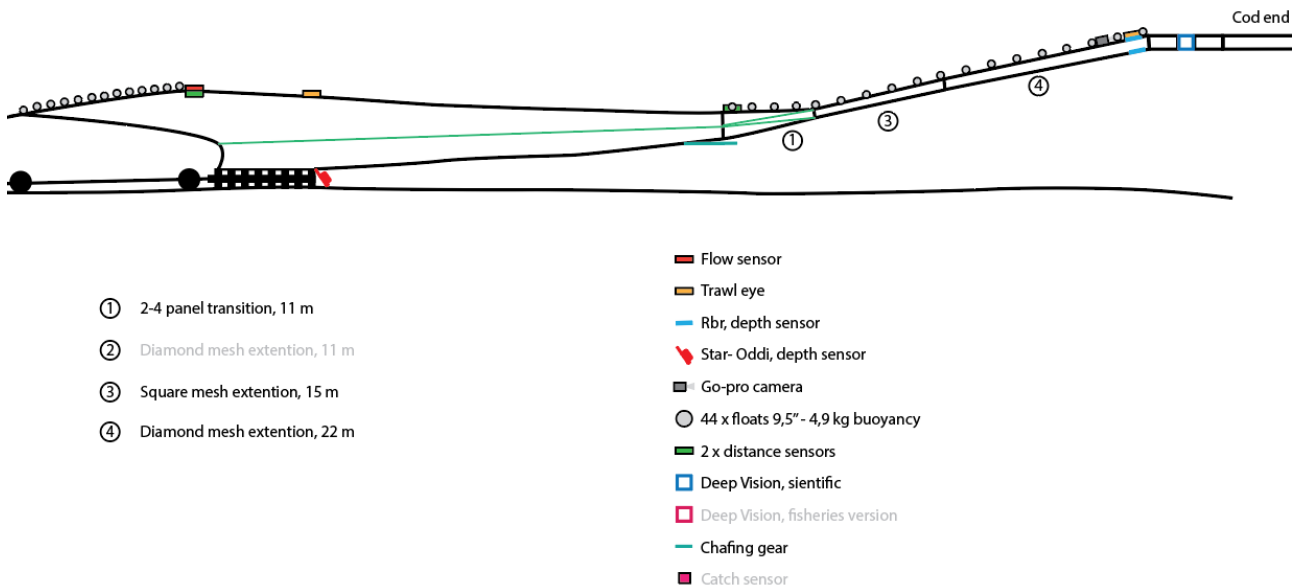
Cod end

①

③

④

① 2-4 panel transition, 11 m

② Diamond mesh extention, 11 m

③ Square mesh extention, 15 m

④ Diamond mesh extention, 22 m

Flow sensor

Trawl eye

Rbr, depth sensor

Star- Oddi, depth sensor

Go-pro camera

44 x floats 9,5" - 4,9 kg buoyancy

2 x distance sensors

Deep Vision, sientific

Deep Vision, fisheries version

Chafing gear

Catch sensor